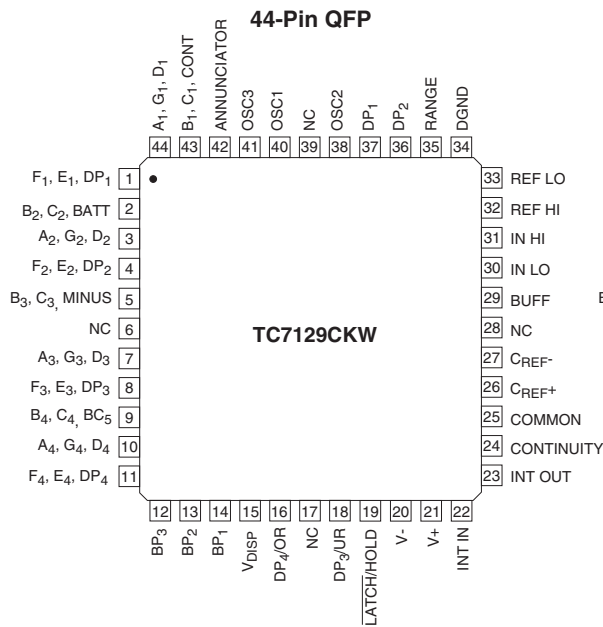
44-Pin QFP

$A_1, G_1, D_1$ 44
$B_1, C_1$, CONT 43
ANNUNCIATOR 42
OSC3 41
OSC1 40
NC 39
OSC2 38
$DP_1$ 37
$DP_2$ 36
RANGE 35
DGND 34

$F_1, E_1, DP_1$ 1
$B_2, C_2$, BATT 2
$A_2, G_2, D_2$ 3
$F_2, E_2, DP_2$ 4
$B_3, C_3$, MINUS 5
NC 6
$A_3, G_3, D_3$ 7
$F_3, E_3, DP_3$ 8
$B_4, C_4, BC_5$ 9
$A_4, G_4, D_4$ 10
$F_4, E_4, DP_4$ 11

33 REF LO
32 REF HI
31 IN HI
30 IN LO
29 BUFF
28 NC
27 $C_{REF^-}$
26 $C_{REF^+}$
25 COMMON
24 CONTINUITY
23 INT OUT

TC7129CKW

12 $BP_3$
13 $BP_2$
14 $BP_1$
15 $V_{DISP}$
16 $DP_4$/OR
17 NC
18 $DP_3$/UR
19 $\overline{LATCH}$/HOLD
20 V-
21 V+
22 INT IN

E